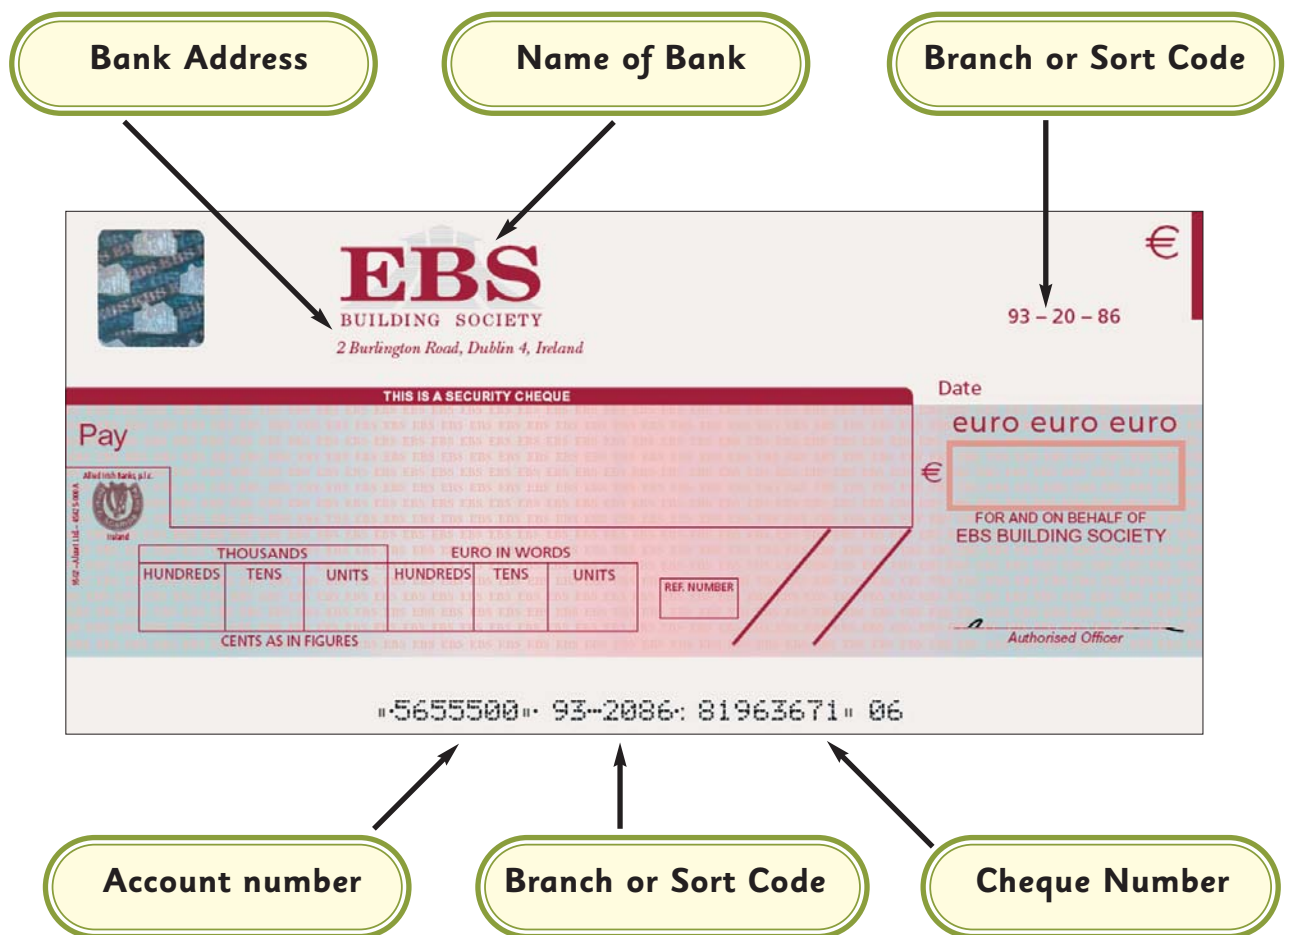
Bank Address

Name of Bank

Branch or Sort Code

EBS
BUILDING SOCIETY
2 Burlington Road, Dublin 4, Ireland

€

93 – 20 – 86

THIS IS A SECURITY CHEQUE

Date

Pay

euro euro euro

€

Allied Irish Banks, p.l.c.

Ireland

FOR AND ON BEHALF OF
EBS BUILDING SOCIETY

| THOUSANDS | | | EURO IN WORDS | | |
|---|---|---|---|---|---|
| HUNDREDS | TENS | UNITS | HUNDREDS | TENS | UNITS |
| | | | | | |

REF. NUMBER

CENTS AS IN FIGURES

Authorised Officer

⑈5655500⑈ 93⑉2086⑆ 81963671⑈ 06

Account number

Branch or Sort Code

Cheque Number